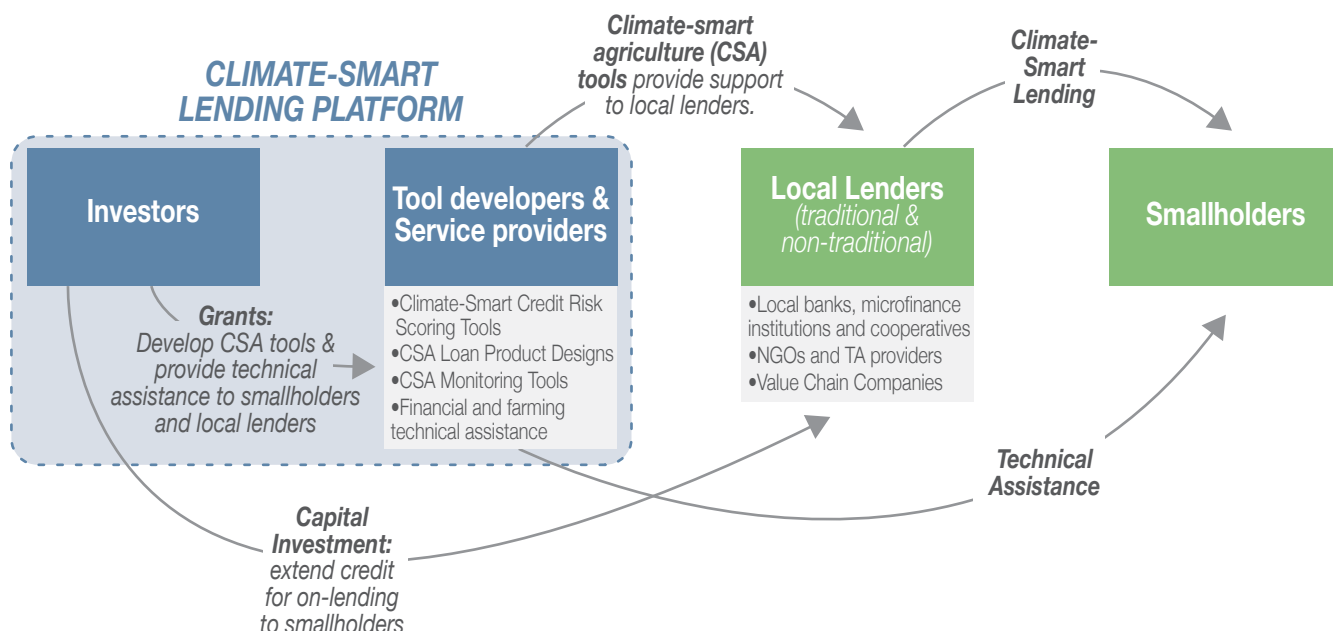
CLIMATE-SMART LENDING PLATFORM

Climate-smart agriculture (CSA) tools provide support to local lenders.

Climate-Smart Lending

Investors

Tool developers & Service providers

•Climate-Smart Credit Risk Scoring Tools
•CSA Loan Product Designs
•CSA Monitoring Tools
•Financial and farming technical assistance

Grants: Develop CSA tools & provide technical assistance to smallholders and local lenders

Local Lenders
(traditional & non-traditional)

•Local banks, microfinance institutions and cooperatives
•NGOs and TA providers
•Value Chain Companies

Smallholders

Technical Assistance

Capital Investment: extend credit for on-lending to smallholders